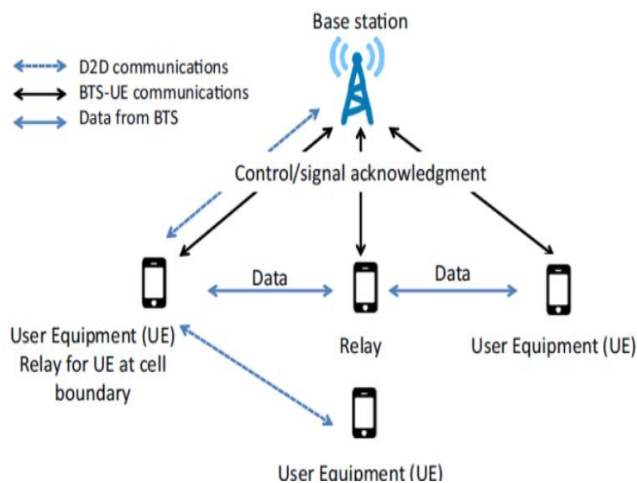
Base station

D2D communications
BTS-UE communications
Data from BTS

Control/signal acknowledgment

Data

Data

User Equipment (UE)
Relay for UE at cell boundary

Relay

User Equipment (UE)

User Equipment (UE)